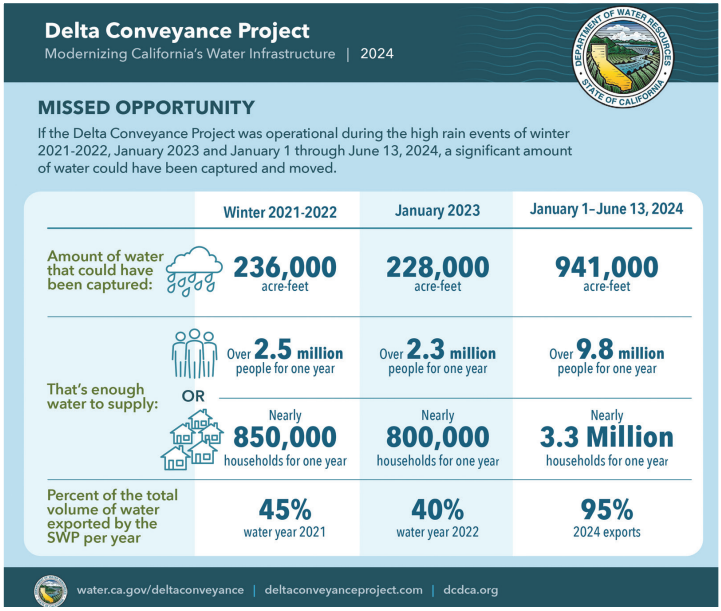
Delta Conveyance Project
Modernizing California's Water Infrastructure | 2024

DEPARTMENT OF WATER RESOURCES
STATE OF CALIFORNIA

MISSED OPPORTUNITY
If the Delta Conveyance Project was operational during the high rain events of winter 2021-2022, January 2023 and January 1 through June 13, 2024, a significant amount of water could have been captured and moved.

| | Winter 2021-2022 | January 2023 | January 1–June 13, 2024 |
|---|---|---|---|
| Amount of water that could have been captured: | 236,000 acre-feet | 228,000 acre-feet | 941,000 acre-feet |
| That's enough water to supply: | Over 2.5 million people for one year | Over 2.3 million people for one year | Over 9.8 million people for one year |
| OR | Nearly 850,000 households for one year | Nearly 800,000 households for one year | Nearly 3.3 Million households for one year |
| Percent of the total volume of water exported by the SWP per year | 45% water year 2021 | 40% water year 2022 | 95% 2024 exports |

water.ca.gov/deltaconveyance | deltaconveyanceproject.com | dcdca.org